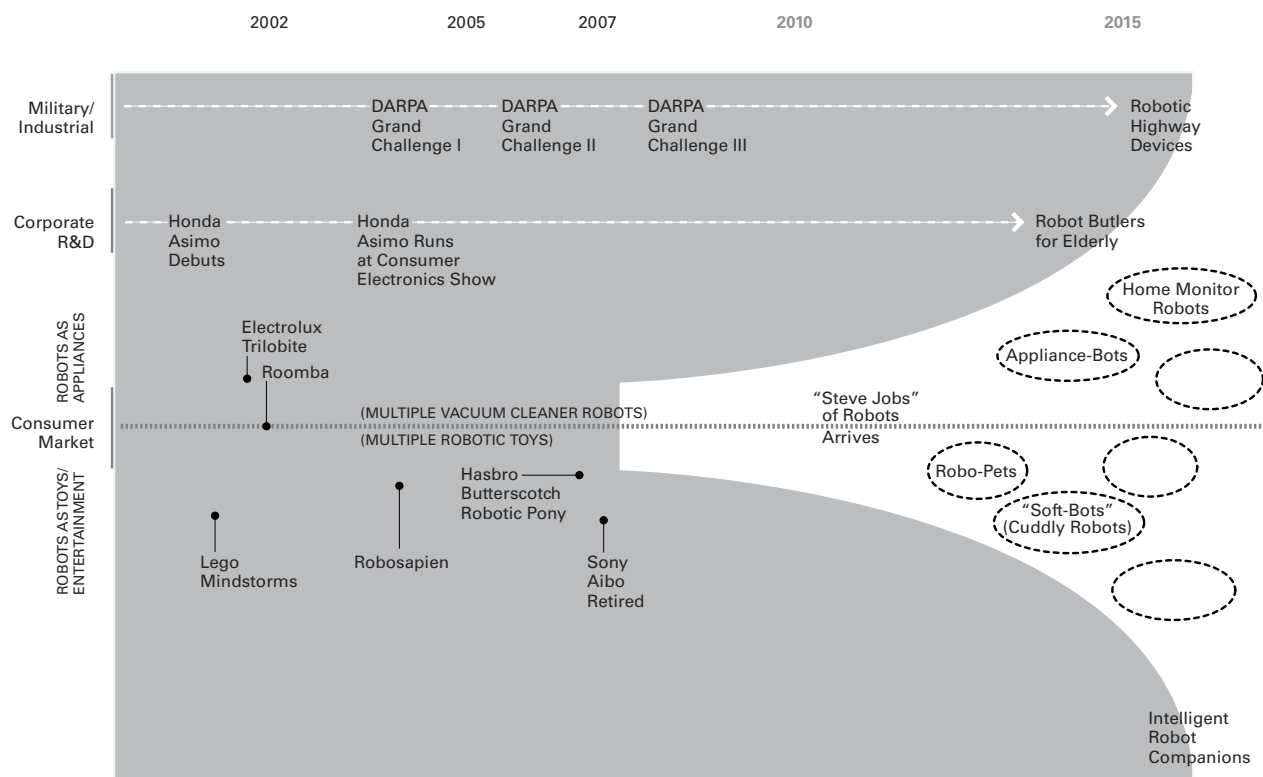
2002 2005 2007 2010 2015

Military/ Industrial

DARPA Grand Challenge I

DARPA Grand Challenge II

DARPA Grand Challenge III

Robotic Highway Devices

Corporate R&D

Honda Asimo Debuts

Honda Asimo Runs at Consumer Electronics Show

Robot Butlers for Elderly

Home Monitor Robots

ROBOTS AS APPLIANCES

Electrolux Trilobite

Roomba

Appliance-Bots

Consumer Market

(MULTIPLE VACUUM CLEANER ROBOTS)

(MULTIPLE ROBOTIC TOYS)

"Steve Jobs" of Robots Arrives

ROBOTS ASTOYS/ ENTERTAINMENT

Hasbro Butterscotch Robotic Pony

Robo-Pets

"Soft-Bots" (Cuddly Robots)

Lego Mindstorms

Robosapien

Sony Aibo Retired

Intelligent Robot Companions